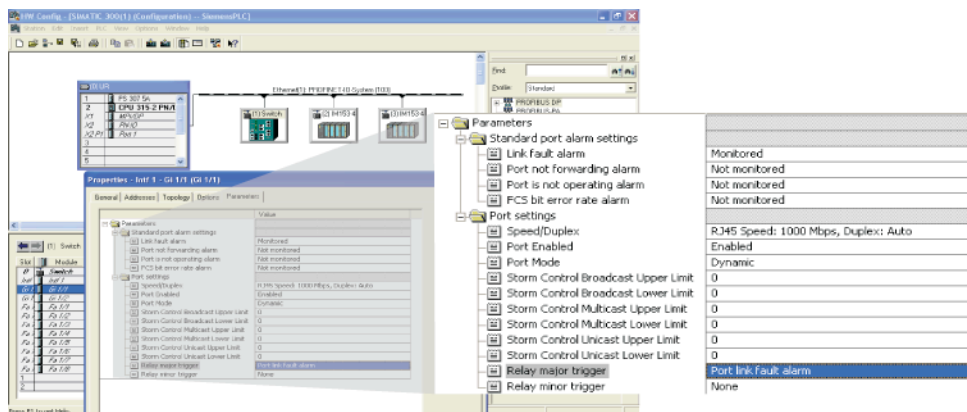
HW Config - [SIMATIC 300(1) (Configuration) -- SiemensPLC]
Station Edit Insert PLC View Options Window Help

(0) UR
1 PS 307 5A
2 CPU 315-2 PN/I
X7 MPI/DP
X2 PN-IO
X2 P1 Port 1
3
4
5

Ethernet(1): PROFINET-IO-System (100)
(1) Switch
(2) IM153-4
(3) IM153-4

Find:
Profile: Standard
PROFIBUS DP
PROFIBUS-PA

(1) Switch
Slot | Module
0 | Switch
Intf | Intf 1
Gi 1/1 | Gi 1/1
Gi 1/2 | Gi 1/2
Fa 1/1 | Fa 1/1
Fa 1/2 | Fa 1/2
Fa 1/3 | Fa 1/3
Fa 1/4 | Fa 1/4
Fa 1/5 | Fa 1/5
Fa 1/6 | Fa 1/6
Fa 1/7 | Fa 1/7
Fa 1/8 | Fa 1/8

Press F1 to get Help.

Properties - Intf 1 - Gi 1/1 (Gi 1/1)
General | Addresses | Topology | Options | Parameters

| | Value |
|---|---|
| Parameters | |
| Standard port alarm settings | |
| Link fault alarm | Monitored |
| Port not forwarding alarm | Not monitored |
| Port is not operating alarm | Not monitored |
| FCS bit error rate alarm | Not monitored |
| Port settings | |
| Speed/Duplex | RJ45 Speed: 1000 Mbps, Duplex: Auto |
| Port Enabled | Enabled |
| Port Mode | Dynamic |
| Storm Control Broadcast Upper Limit | 0 |
| Storm Control Broadcast Lower Limit | 0 |
| Storm Control Multicast Upper Limit | 0 |
| Storm Control Multicast Lower Limit | 0 |
| Storm Control Unicast Upper Limit | 0 |
| Storm Control Unicast Lower Limit | 0 |
| Relay major trigger | Port link fault alarm |
| Relay minor trigger | None |

| | |
|---|---|
| Parameters | |
| Standard port alarm settings | |
| Link fault alarm | Monitored |
| Port not forwarding alarm | Not monitored |
| Port is not operating alarm | Not monitored |
| FCS bit error rate alarm | Not monitored |
| Port settings | |
| Speed/Duplex | RJ45 Speed: 1000 Mbps, Duplex: Auto |
| Port Enabled | Enabled |
| Port Mode | Dynamic |
| Storm Control Broadcast Upper Limit | 0 |
| Storm Control Broadcast Lower Limit | 0 |
| Storm Control Multicast Upper Limit | 0 |
| Storm Control Multicast Lower Limit | 0 |
| Storm Control Unicast Upper Limit | 0 |
| Storm Control Unicast Lower Limit | 0 |
| Relay major trigger | Port link fault alarm |
| Relay minor trigger | None |